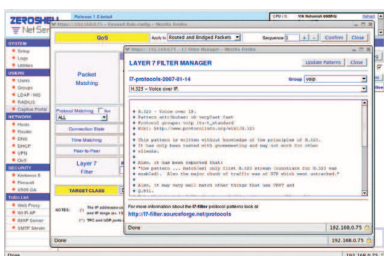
ZEROSHELL Net Ser

Release 1.0.beta4

http://192.168.0.75 - Firewall Rule config - Mozilla Firefox

CPU (1) 15% Network 68KHz Reboot

SYSTEM
Setup
Logs
Utilities

USERS
Users
Groups
LDAP / NIS
RADIUS
Captive Portal

NETWORK
Hosts
Router
DNS
DHCP
VPN
QoS

SECURITY
Kerberos 5
Firewall
VPN CA

Todo List
Web Proxy
Wi-Fi AP
SMTP Server
SNMP Server

QoS

Apply to Routed and Bridged Packets

Sequence 1

Confirm Close

Packet Matching

Protocol Matching
ALL

Connection State

Time Matching

Filter-by-Filter

Layer 7 Filter

TARGET/CLASS

NOTES:

http://192.168.0.75 - L7 filter Manager - Mozilla Firefox

LAYER 7 FILTER MANAGER

Update Patterns Close

l7-protocols-2007-01-14

Group voip

H.323 -- Voice over IP.

# H.323 - Voice over IP.
# Pattern attributes: ok veryfast fast
# Protocol groups: voip itu-t_standard
# Wiki: http://www.protocolinfo.org/wiki/H.323
#
# This pattern is written without knowledge of the principles of H.323.
# It has only been tested with gnomemeeting and may not work for other
# clients.
#
# Also, it has been reported that:
# "the pattern ... matched only first H.323 stream (construct for H.323 was
# enabled). Also the major chunk of traffic was of RTP which went untracked."
#
# Also, it may very well match other things that use TPKT and
# Q.931.

For more information about the l7-filter protocol patterns look at
http://l7-filter.sourceforge.net/protocols

Done

192.168.0.75

Done

192.168.0.75